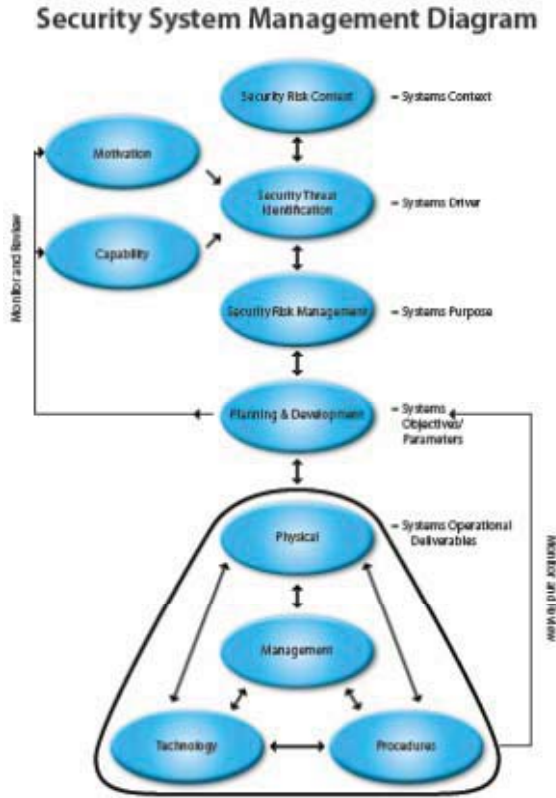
Security System Management Diagram

Security Risk Context = Systems Context

Motivation

Security Threat Identification = Systems Driver

Capability

Monitor and Review

Security Risk Management = Systems Purpose

Planning & Development = Systems Objectives/ Parameters

Physical = Systems Operational Deliverables

Monitor and Review

Management

Technology

Procedures